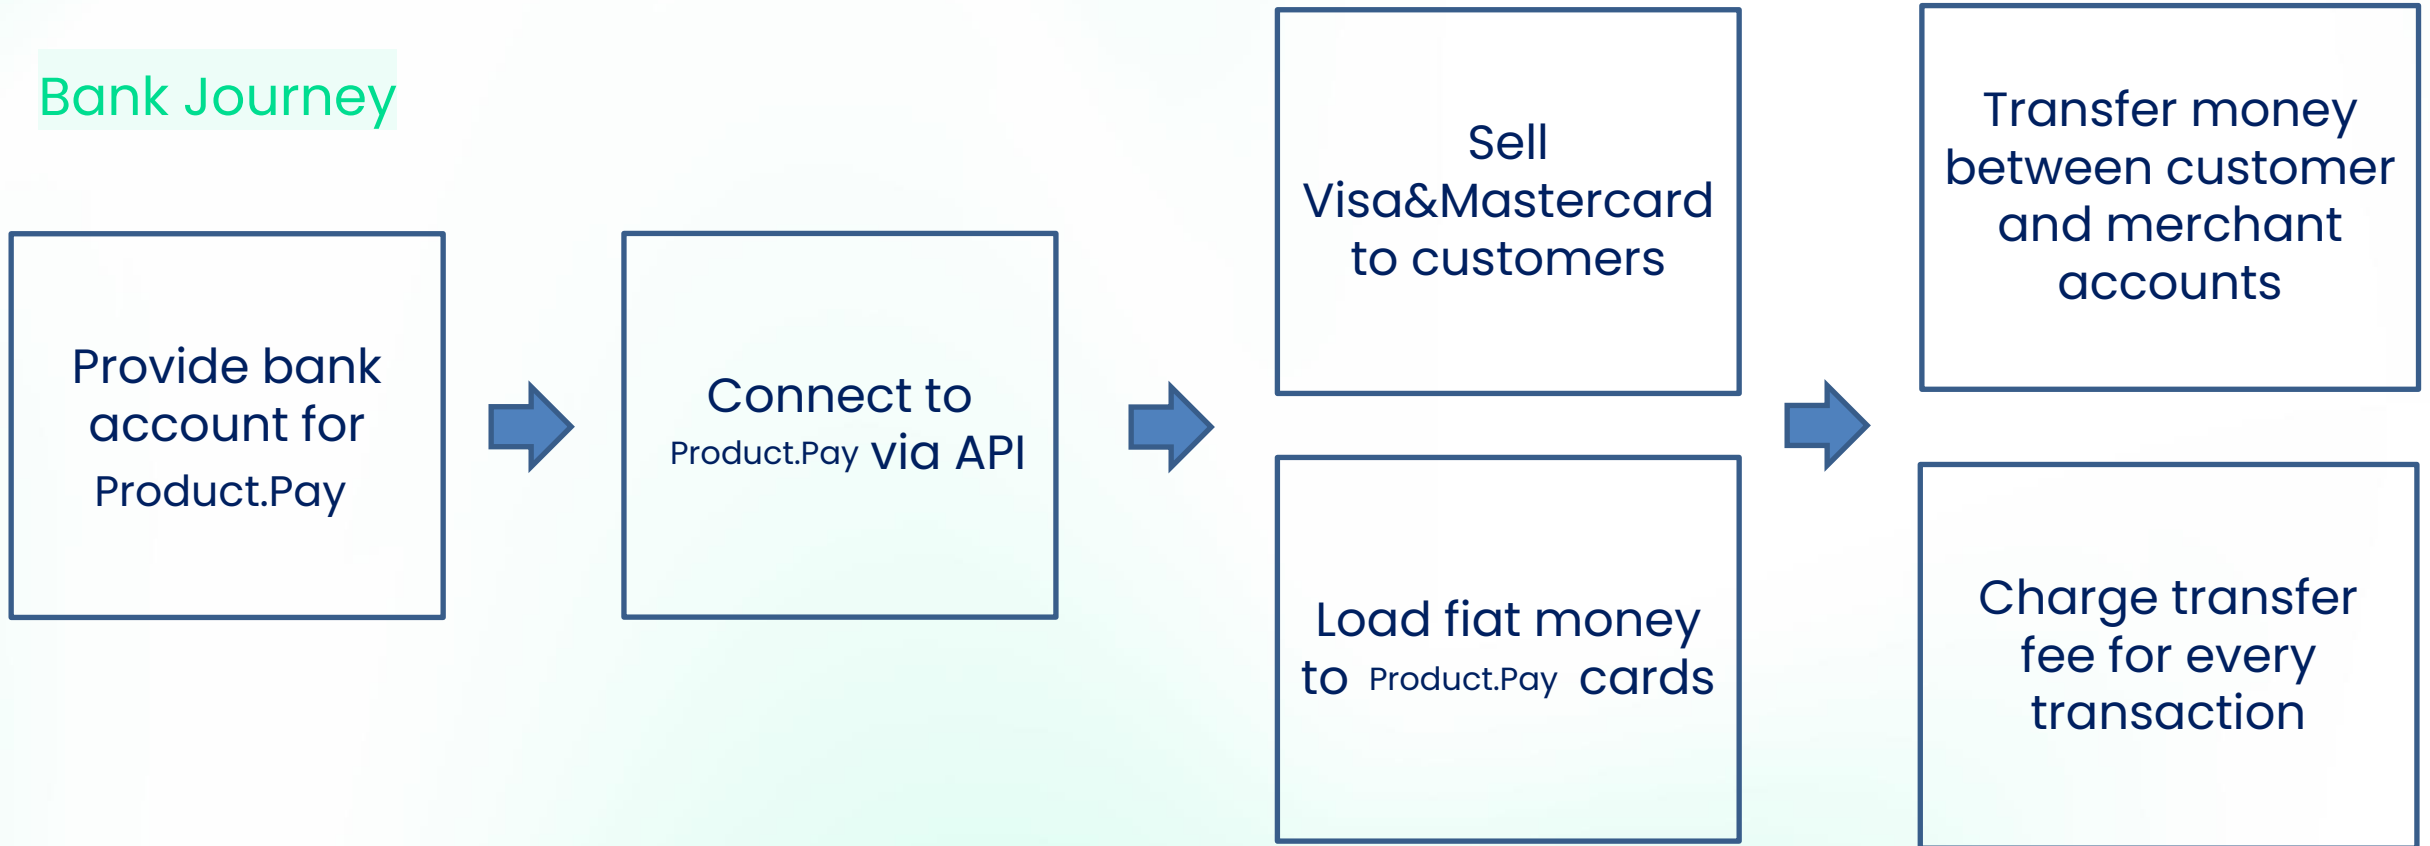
Bank Journey

Provide bank account for Product.Pay

Connect to Product.Pay via API

Sell Visa&Mastercard to customers

Load fiat money to Product.Pay cards

Transfer money between customer and merchant accounts

Charge transfer fee for every transaction